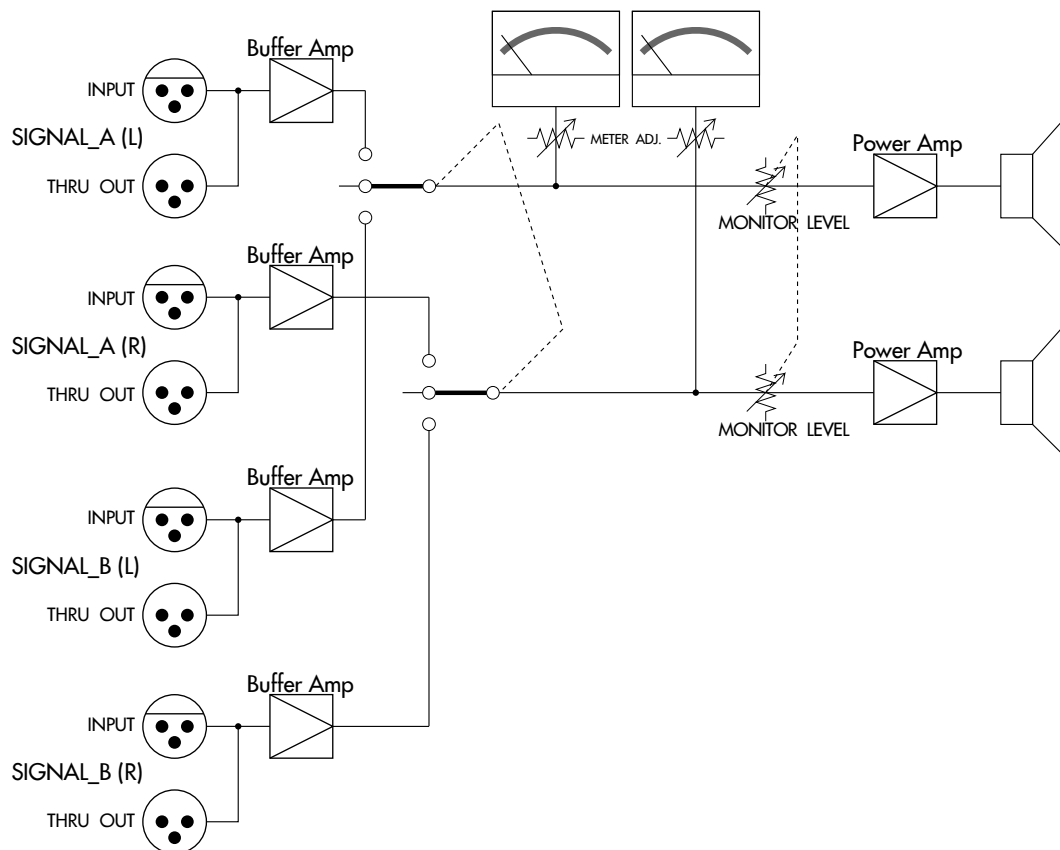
Buffer Amp
INPUT
SIGNAL_A (L)
THRU OUT

METER ADJ.

Power Amp

MONITOR LEVEL

Buffer Amp
INPUT
SIGNAL_A (R)
THRU OUT

Power Amp

MONITOR LEVEL

Buffer Amp
INPUT
SIGNAL_B (L)
THRU OUT

Buffer Amp
INPUT
SIGNAL_B (R)
THRU OUT